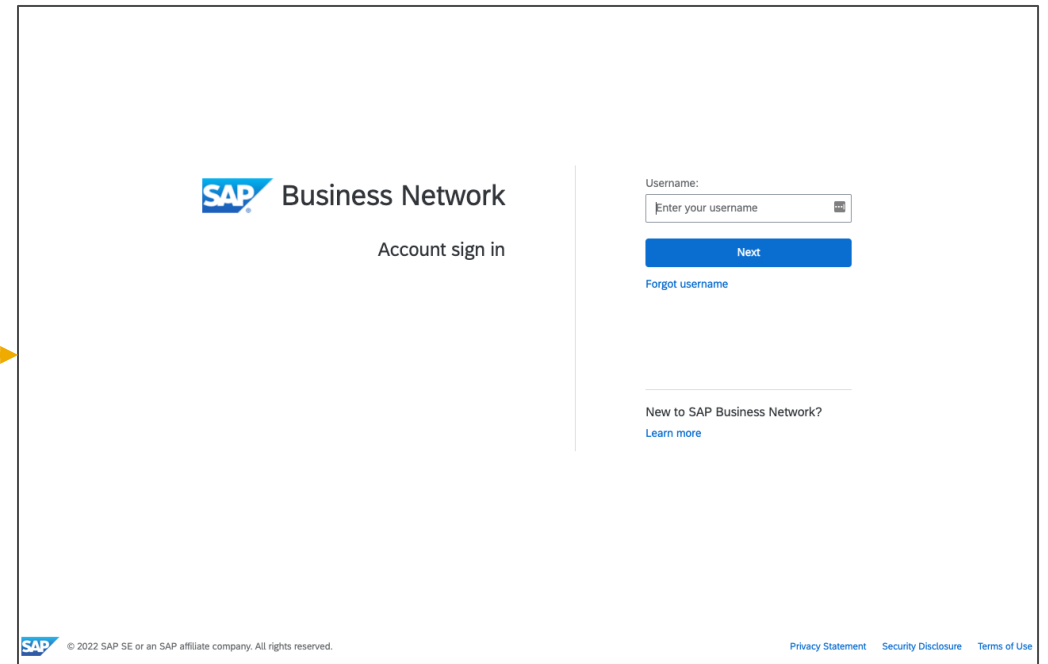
SAP Business Network

Account sign in

Username:

Enter your username

Next

Forgot username

New to SAP Business Network?

Learn more

SAP © 2022 SAP SE or an SAP affiliate company. All rights reserved.

Privacy Statement Security Disclosure Terms of Use